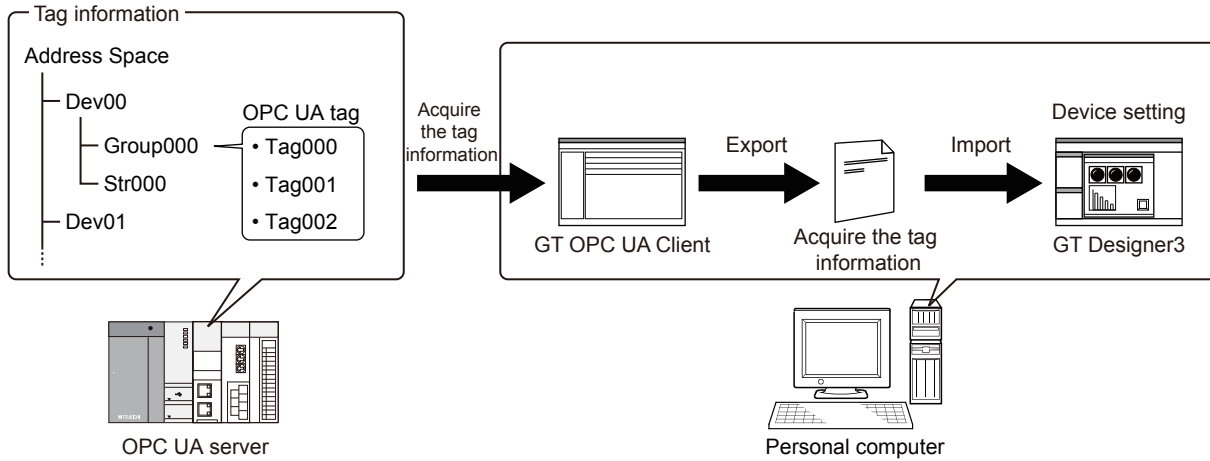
Tag information

Address Space

Dev00

Group000

Str000

Dev01

OPC UA tag

• Tag000

• Tag001

• Tag002

Acquire the tag information

GT OPC UA Client

Export

Acquire the tag information

Import

Device setting

GT Designer3

OPC UA server

Personal computer